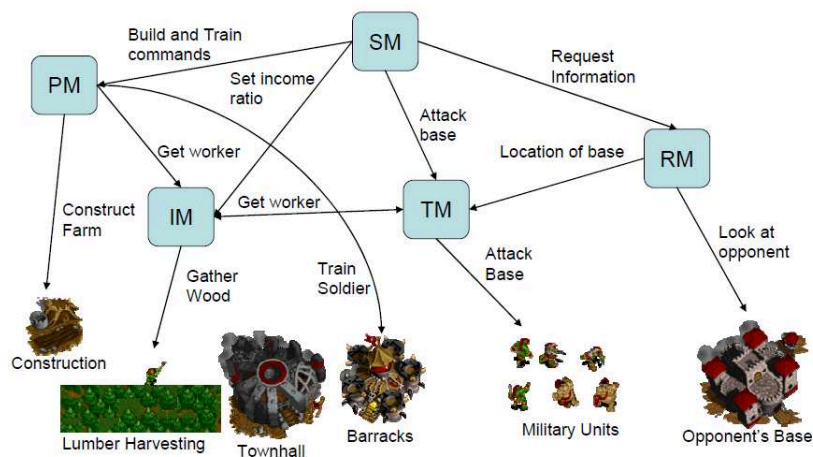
SM

Build and Train commands

Request Information

PM

Set income ratio

Attack base

RM

Get worker

Location of base

IM

Get worker

TM

Construct Farm

Look at opponent

Attack Base

Gather Wood

Train Soldier

Construction

Lumber Harvesting

Townhall

Barracks

Military Units

Opponent's Base